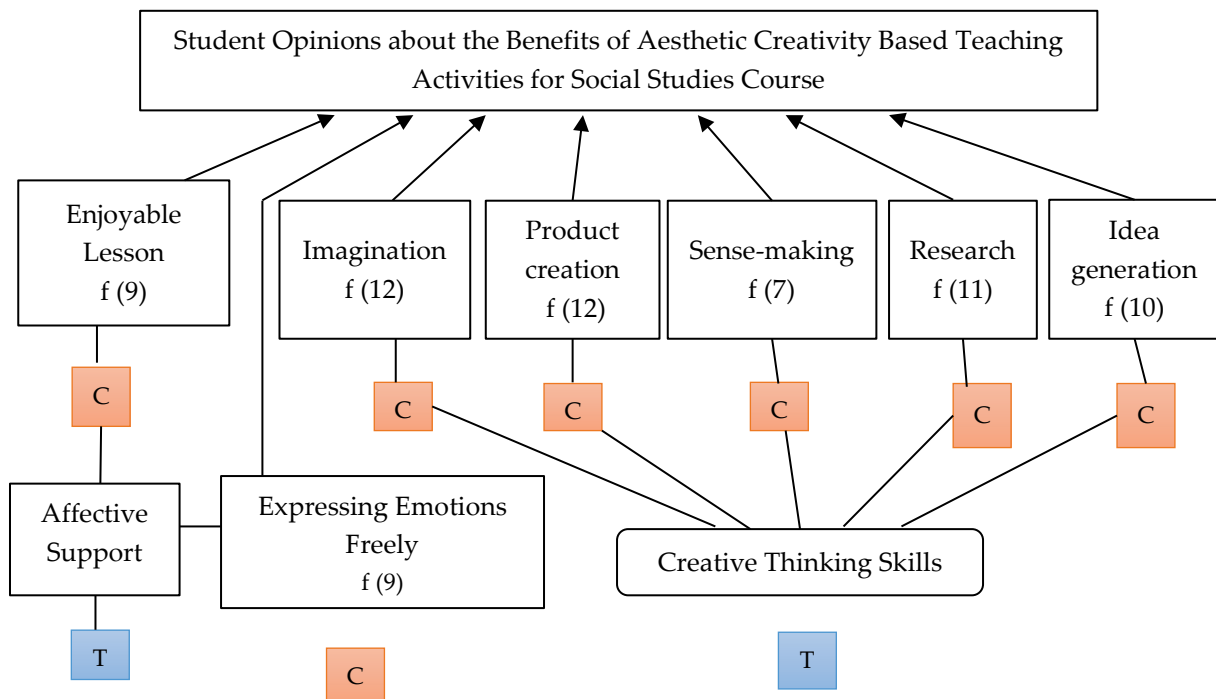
Student Opinions about the Benefits of Aesthetic Creativity Based Teaching Activities for Social Studies Course

Enjoyable Lesson
f (9)

Imagination
f (12)

Product creation
f (12)

Sense-making
f (7)

Research
f (11)

Idea generation
f (10)

C

C

C

C

C

C

Affective Support

Expressing Emotions Freely
f (9)

Creative Thinking Skills

T

C

T